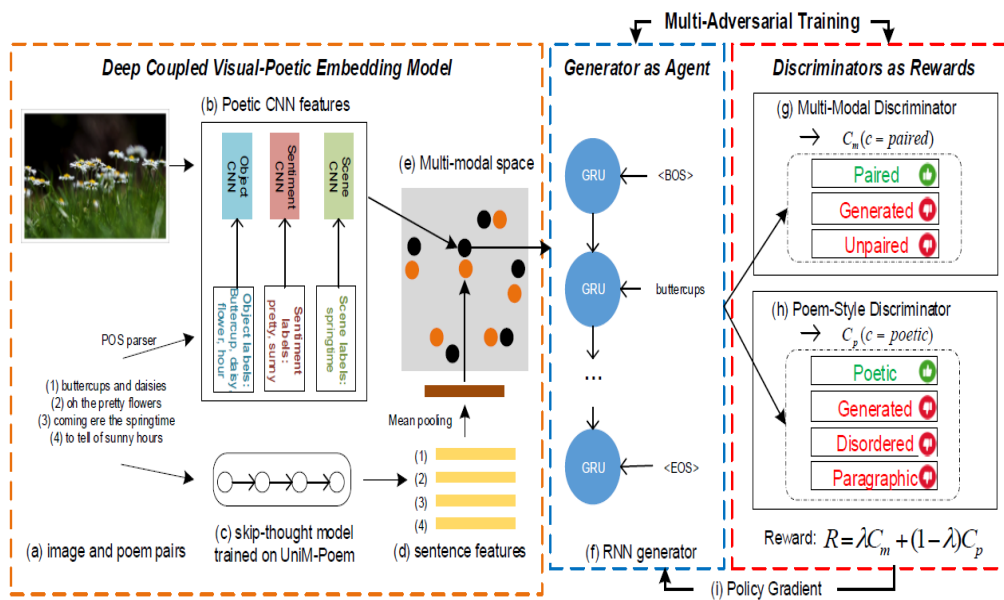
Multi-Adversarial Training

Deep Coupled Visual-Poetic Embedding Model

(b) Poetic CNN features

Object CNN

Sentiment CNN

Scene CNN

Object labels: buttercup, daisy flower, hour

Sentiment labels: pretty, sunny

Scene labels: springtime

POS parser

(1) buttercups and daisies
(2) oh the pretty flowers
(3) coming ere the springtime
(4) to tell of sunny hours

(e) Multi-modal space

Mean pooling

(1)
(2)
(3)
(4)

(a) image and poem pairs

(c) skip-thought model trained on UniM-Poem

(d) sentence features

Generator as Agent

GRU

<BOS>

GRU

buttercups

...

GRU

<EOS>

(f) RNN generator

Discriminators as Rewards

(g) Multi-Modal Discriminator

$\rightarrow C_m(c = paired)$

Paired

Generated

Unpaired

(h) Poem-Style Discriminator

$\rightarrow C_p(c = poetic)$

Poetic

Generated

Disordered

Paragraphic

Reward: $R = \lambda C_m + (1-\lambda)C_p$

(i) Policy Gradient